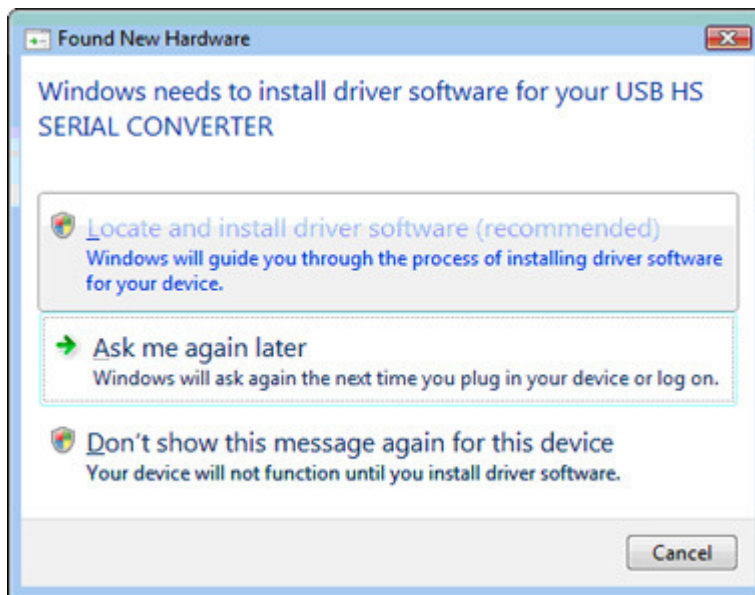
Found New Hardware

Windows needs to install driver software for your USB HS SERIAL CONVERTER

Locate and install driver software (recommended)
Windows will guide you through the process of installing driver software for your device.

Ask me again later
Windows will ask again the next time you plug in your device or log on.

Don't show this message again for this device
Your device will not function until you install driver software.

Cancel